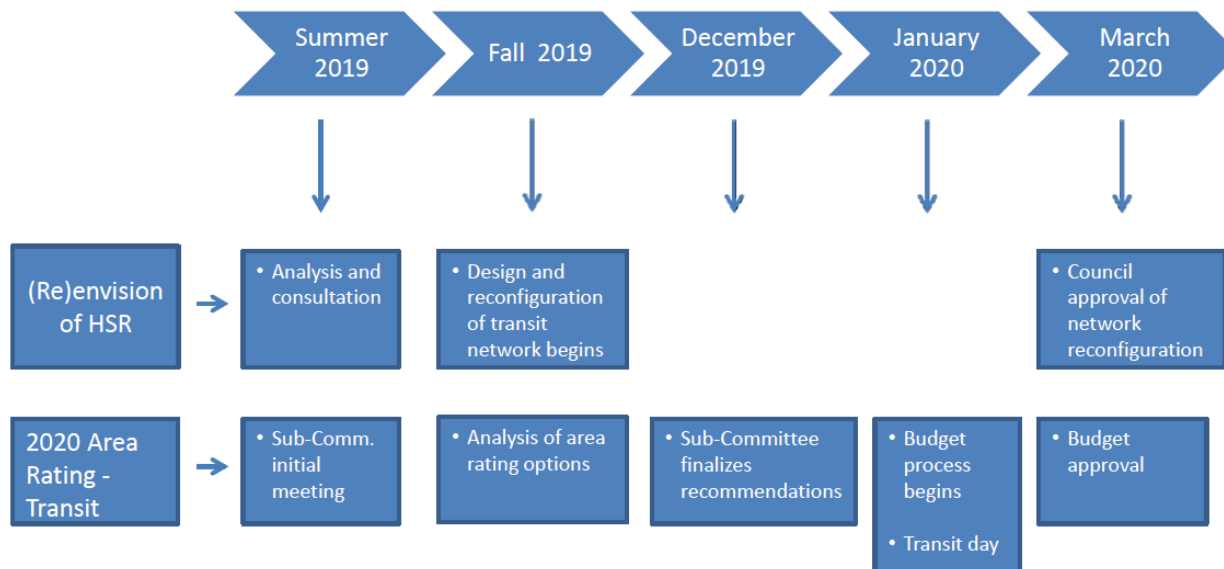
Summer 2019

Fall 2019

December 2019

January 2020

March 2020

(Re)envision of HSR

• Analysis and consultation

• Design and reconfiguration of transit network begins

• Council approval of network reconfiguration

2020 Area Rating - Transit

• Sub-Comm. initial meeting

• Analysis of area rating options

• Sub-Committee finalizes recommendations

• Budget process begins

• Transit day

• Budget approval